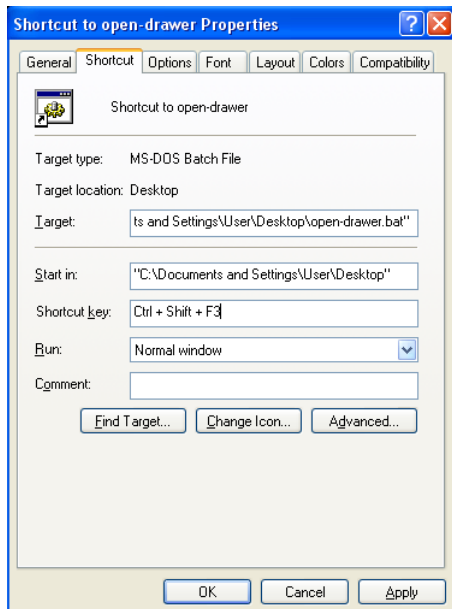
Shortcut to open-drawer Properties

General | Shortcut | Options | Font | Layout | Colors | Compatibility

Shortcut to open-drawer

Target type: MS-DOS Batch File

Target location: Desktop

Target: ts and Settings\User\Desktop\open-drawer.bat"

Start in: "C:\Documents and Settings\User\Desktop"

Shortcut key: Ctrl + Shift + F3

Run: Normal window

Comment:

Find Target... | Change Icon... | Advanced...

OK | Cancel | Apply